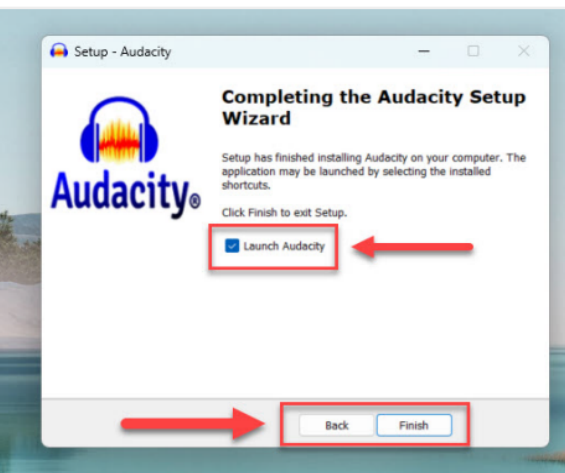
Setup - Audacity

Audacity®

Completing the Audacity Setup Wizard

Setup has finished installing Audacity on your computer. The application may be launched by selecting the installed shortcuts.

Click Finish to exit Setup.

Launch Audacity

Back

Finish